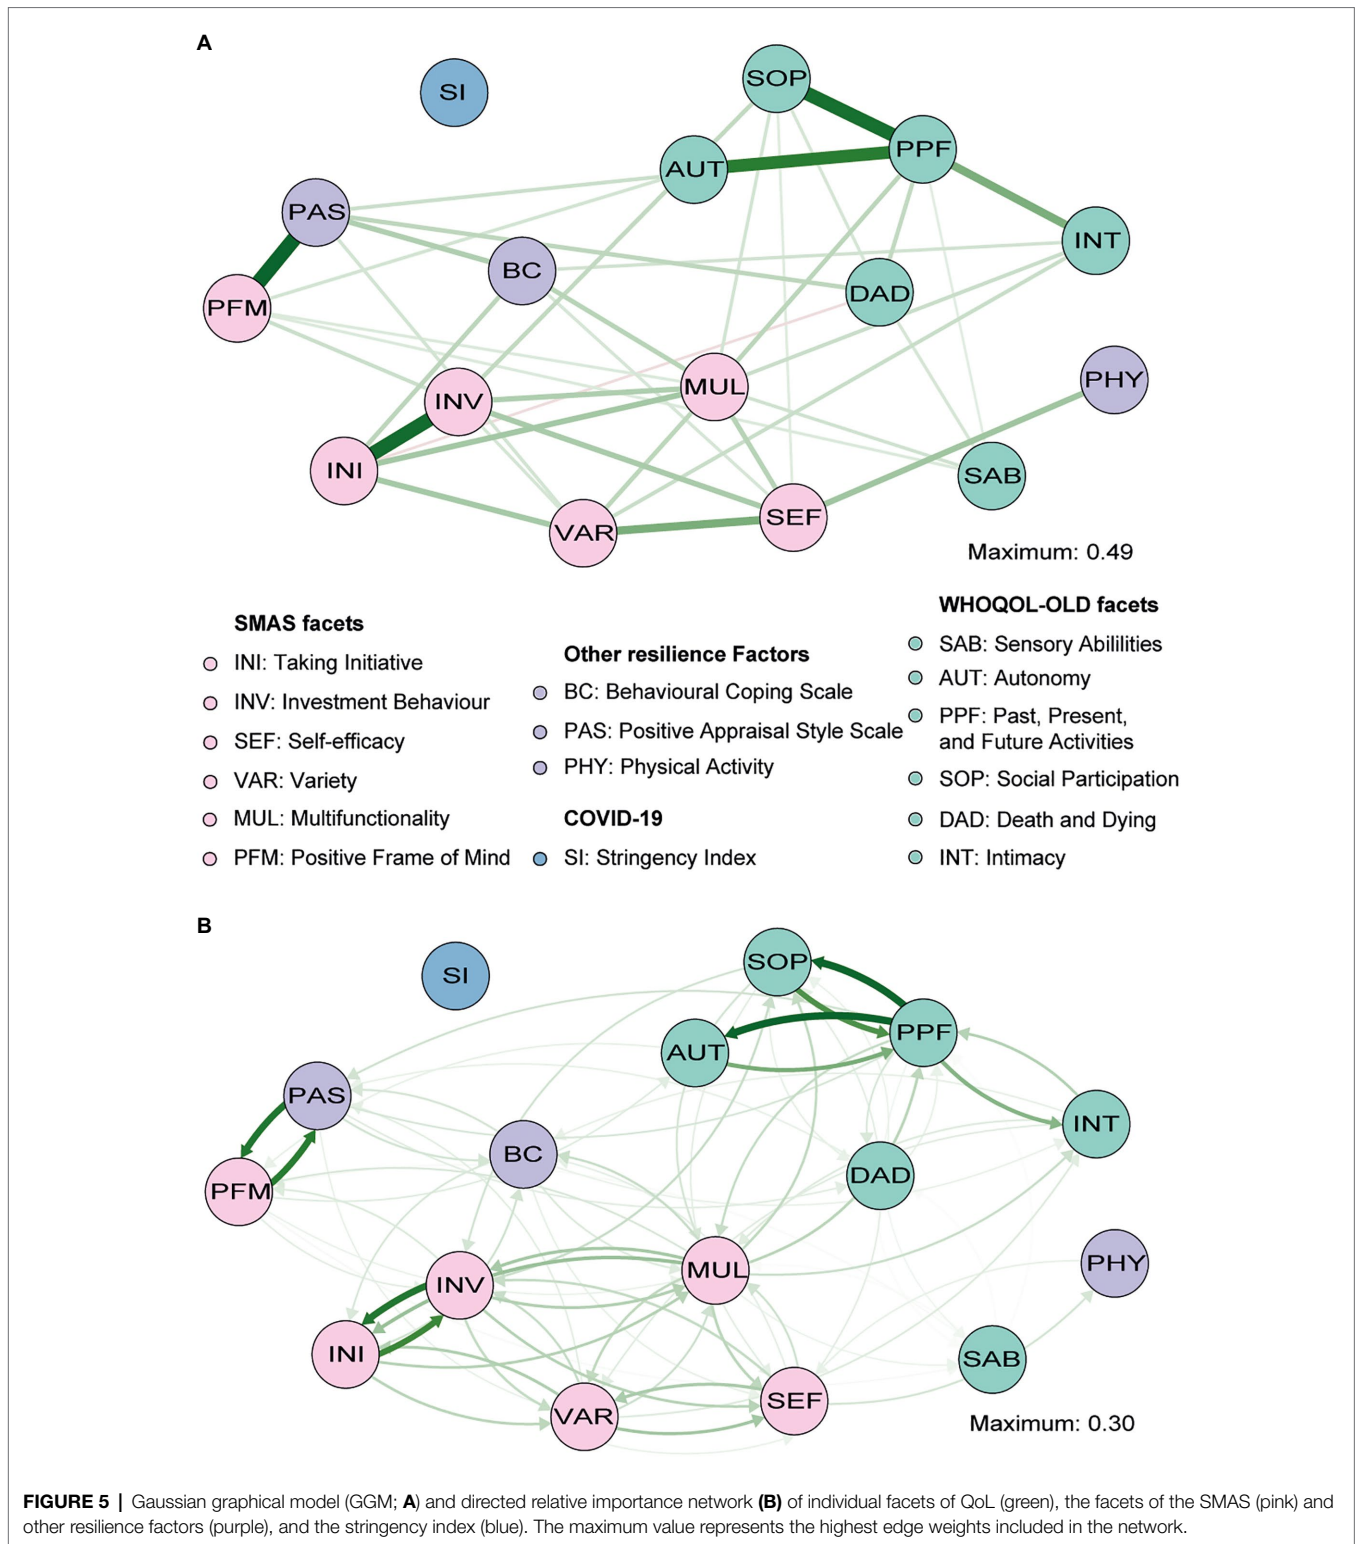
A

SI

SOP

AUT

PPF

PAS

INT

BC

DAD

PFM

PHY

MUL

INV

INI

SAB

SEF

VAR

Maximum: 0.49

SMAS facets

INI: Taking Initiative

INV: Investment Behaviour

SEF: Self-efficacy

VAR: Variety

MUL: Multifunctionality

PFM: Positive Frame of Mind

Other resilience Factors

BC: Behavioural Coping Scale

PAS: Positive Appraisal Style Scale

PHY: Physical Activity

COVID-19

SI: Stringency Index

WHOQOL-OLD facets

SAB: Sensory Abilillities

AUT: Autonomy

PPF: Past, Present, and Future Activities

SOP: Social Participation

DAD: Death and Dying

INT: Intimacy

B

SI

SOP

PPF

AUT

PAS

INT

BC

DAD

PFM

PHY

MUL

INV

INI

SAB

SEF

VAR

Maximum: 0.30

FIGURE 5 | Gaussian graphical model (GGM; A) and directed relative importance network (B) of individual facets of QoL (green), the facets of the SMAS (pink) and other resilience factors (purple), and the stringency index (blue). The maximum value represents the highest edge weights included in the network.